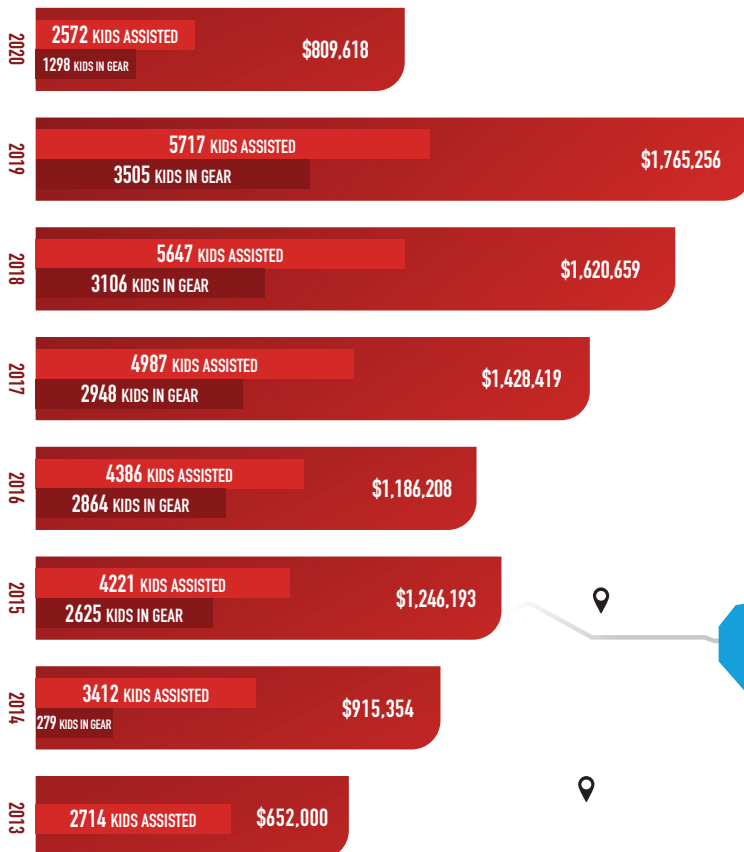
2020
2572 KIDS ASSISTED
1298 KIDS IN GEAR
$809,618

2019
5717 KIDS ASSISTED
3505 KIDS IN GEAR
$1,765,256

2018
5647 KIDS ASSISTED
3106 KIDS IN GEAR
$1,620,659

2017
4987 KIDS ASSISTED
2948 KIDS IN GEAR
$1,428,419

2016
4386 KIDS ASSISTED
2864 KIDS IN GEAR
$1,186,208

2015
4221 KIDS ASSISTED
2625 KIDS IN GEAR
$1,246,193

2014
3412 KIDS ASSISTED
279 KIDS IN GEAR
$915,354

2013
2714 KIDS ASSISTED
$652,000